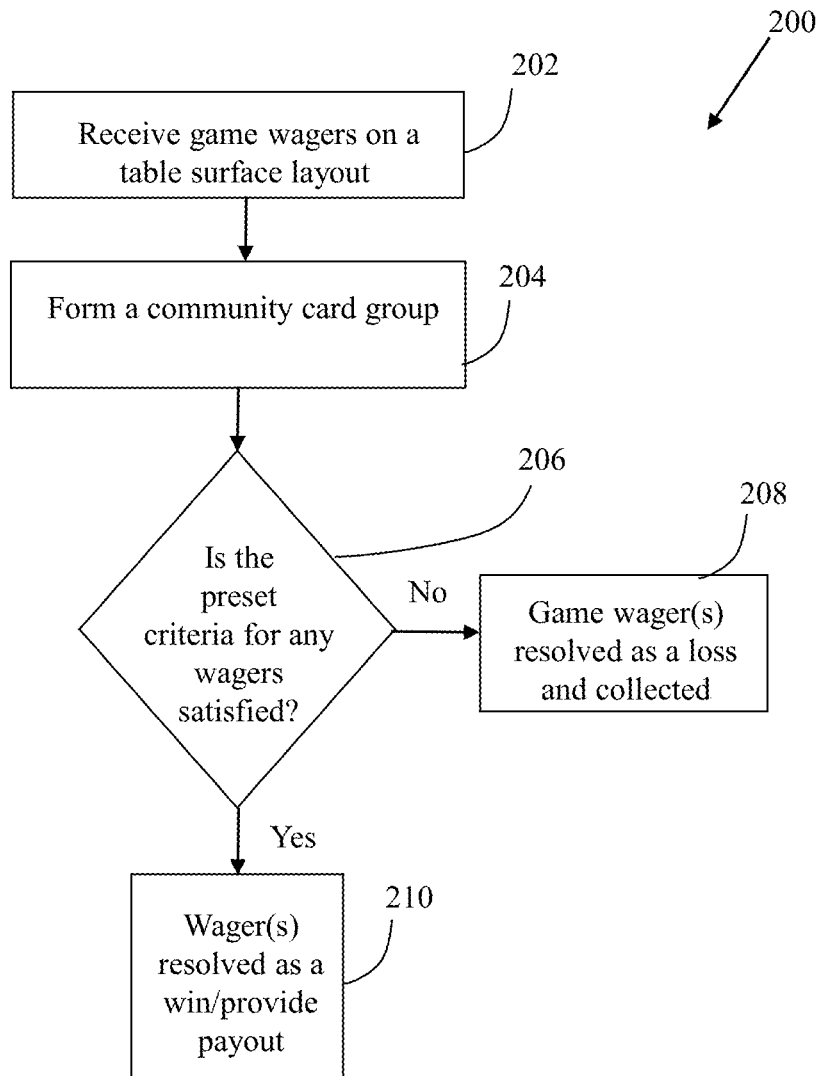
200

202

Receive game wagers on a table surface layout

204

Form a community card group

206

208

Is the preset criteria for any wagers satisfied?

No

Game wager(s) resolved as a loss and collected

Yes

210

Wager(s) resolved as a win/provide payout